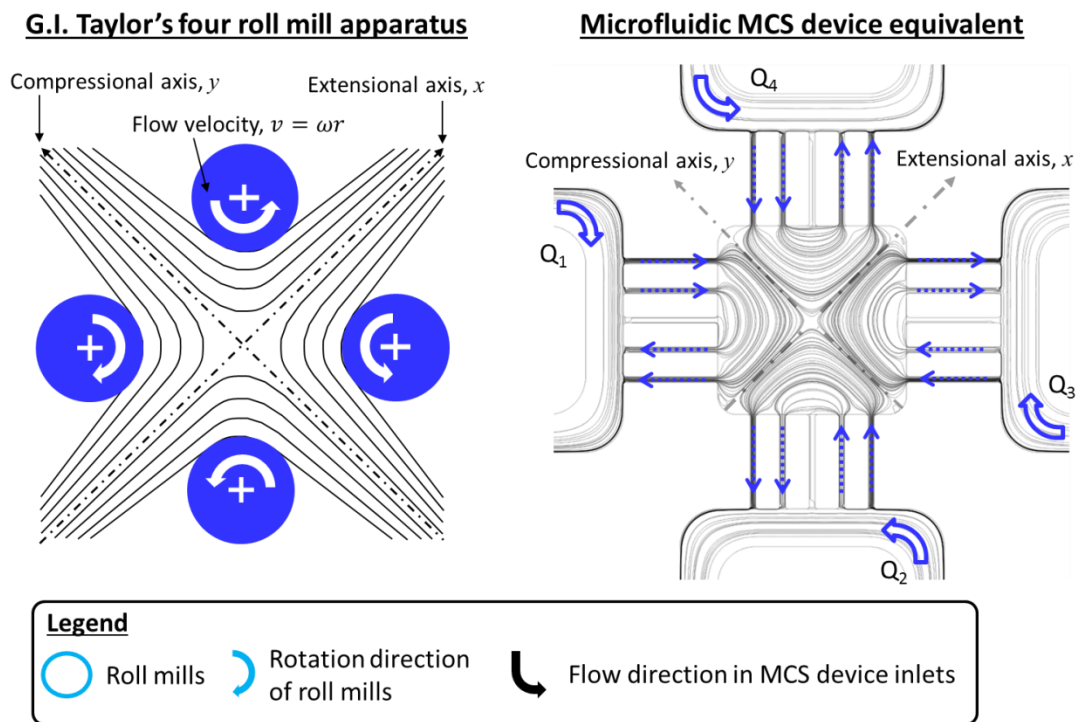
G.I. Taylor's four roll mill apparatus

Compressional axis, $y$

Extensional axis, $x$

Flow velocity, $v = \omega r$

+

+

+

+

Microfluidic MCS device equivalent

$Q_4$

Compressional axis, $y$

Extensional axis, $x$

$Q_1$

$Q_3$

$Q_2$

Legend

Roll mills

Rotation direction of roll mills

Flow direction in MCS device inlets